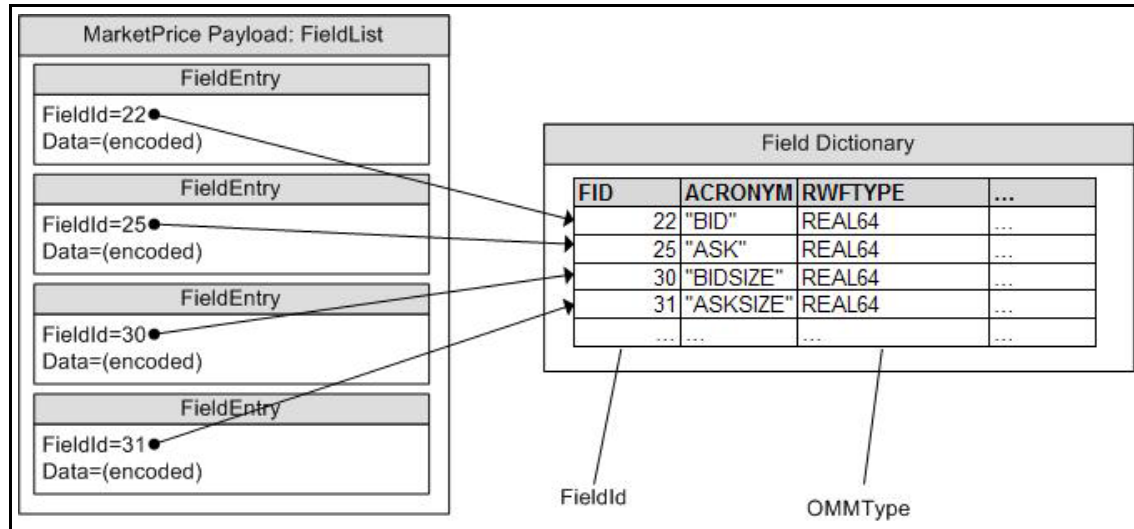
MarketPrice Payload: FieldList

FieldEntry
FieldId=22
Data=(encoded)

FieldEntry
FieldId=25
Data=(encoded)

FieldEntry
FieldId=30
Data=(encoded)

FieldEntry
FieldId=31
Data=(encoded)

Field Dictionary

| FID | ACRONYM | RWFTYPE | ... |
|---|---|---|---|
| 22 | "BID" | REAL64 | ... |
| 25 | "ASK" | REAL64 | ... |
| 30 | "BIDSIZE" | REAL64 | ... |
| 31 | "ASKSIZE" | REAL64 | ... |
| ... | ... | ... | ... |

FieldId

OMMType